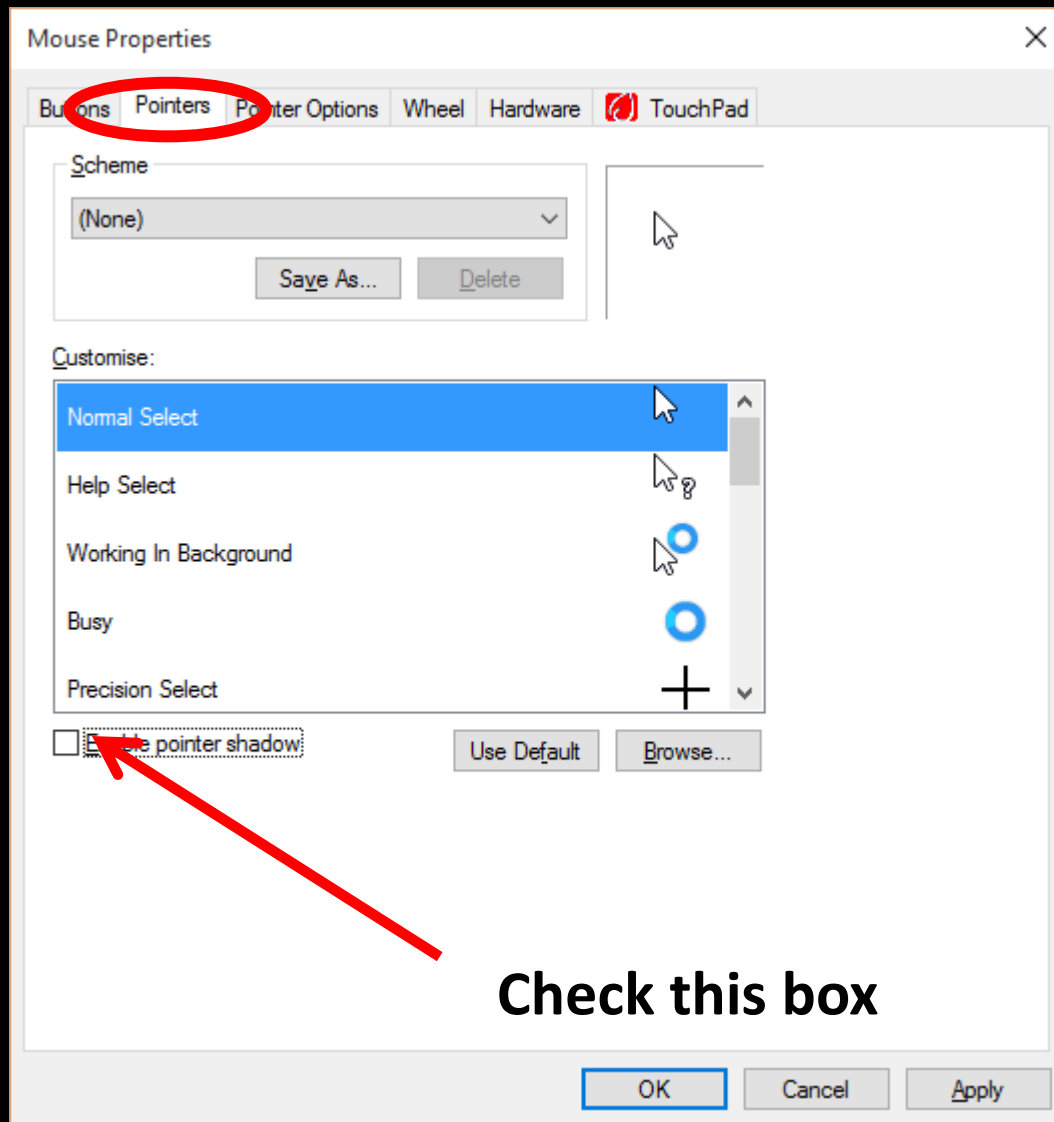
Mouse Properties

Bu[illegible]ons Pointers Po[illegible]ter Options Wheel Hardware TouchPad

Scheme

(None)

Save As... Delete

Customise:

Normal Select

Help Select

Working In Background

Busy

Precision Select

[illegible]le pointer shadow

Use Default Browse...

Check this box

OK Cancel Apply